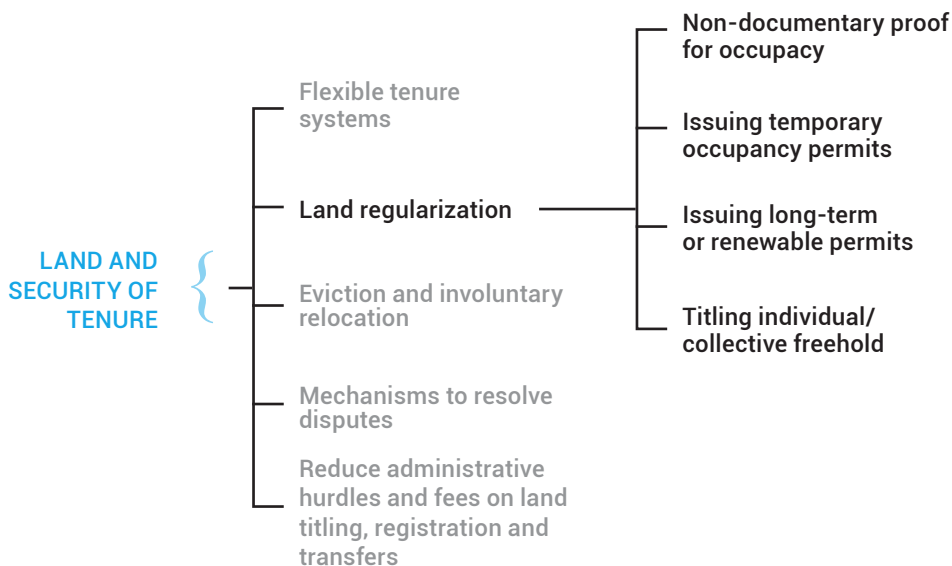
LAND AND SECURITY OF TENURE

Flexible tenure systems

Land regularization

Eviction and involuntary relocation

Mechanisms to resolve disputes

Reduce administrative hurdles and fees on land titling, registration and transfers

Non-documentary proof for occupacy

Issuing temporary occupancy permits

Issuing long-term or renewable permits

Titling individual/ collective freehold